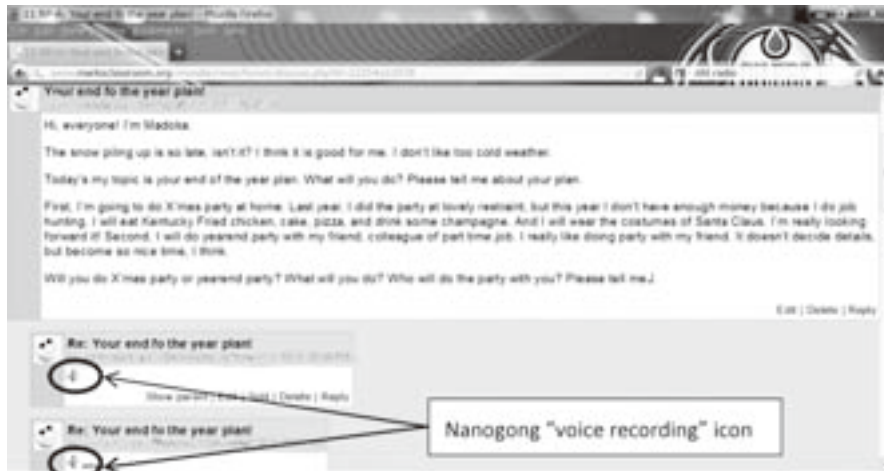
Your end fo the year plan!

Hi, everyone! I'm Madoka.

The snow piling up is so late, isn't it? I think it is good for me. I don't like too cold weather.

Today's my topic is your end of the year plan. What will you do? Please tell me about your plan.

First, I'm going to do X'mas party at home. Last year, I did the party at lovely restaint, but this year I don't have enough money because I do job hunting. I will eat Kentucky Fried chicken, cake, pizza, and drink some champagne. And I will wear the costumes of Santa Claus. I'm really looking forward it! Second, I will do yearend party with my friend, colleague of part time job. I really like doing party with my friend. It doesn't decide details, but become so nice time, I think.

Will you do X'mas party or yearend party? What will you do? Who will do the party with you? Please tell me♪

Edit | Delete | Reply

Re: Your end fo the year plan!

Show parent | Edit | Split | Delete | Reply

Re: Your end fo the year plan!

Nanogong "voice recording" icon